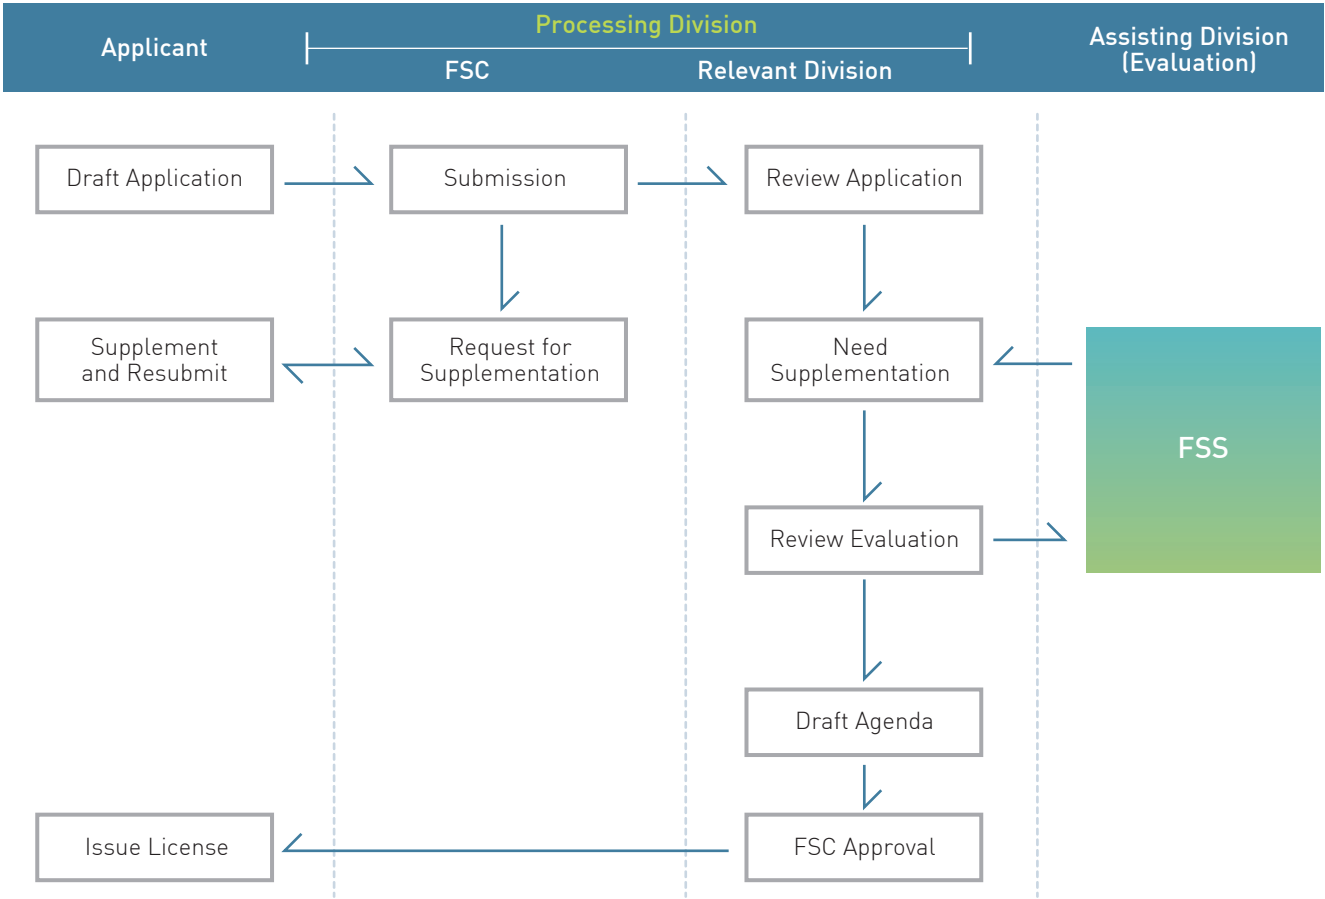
Applicant

Processing Division

FSC

Relevant Division

Assisting Division (Evaluation)

Draft Application

Submission

Review Application

Supplement and Resubmit

Request for Supplementation

Need Supplementation

FSS

Review Evaluation

Draft Agenda

Issue License

FSC Approval